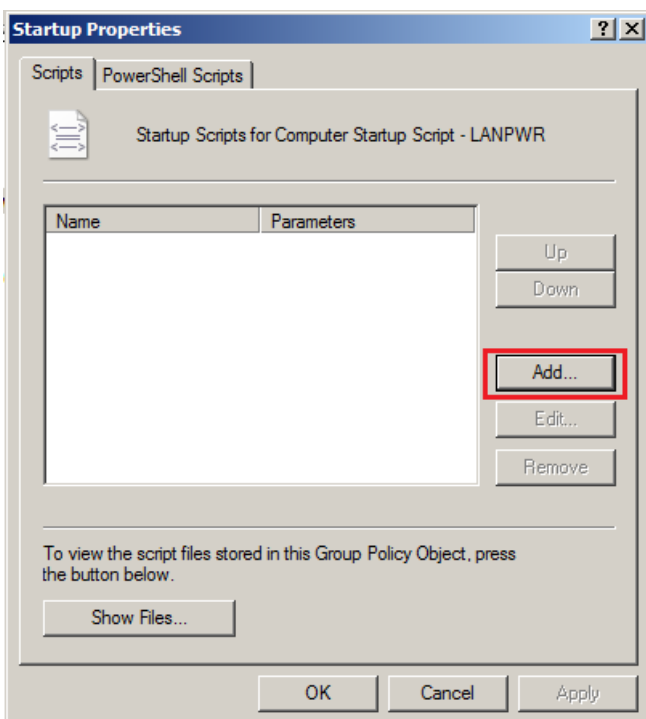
Startup Properties

?

Scripts

PowerShell Scripts

Startup Scripts for Computer Startup Script - LANPWR

| Name | Parameters |
|---|---|

Up

Down

Add...

Edit...

Remove

To view the script files stored in this Group Policy Object, press the button below.

Show Files...

OK

Cancel

Apply